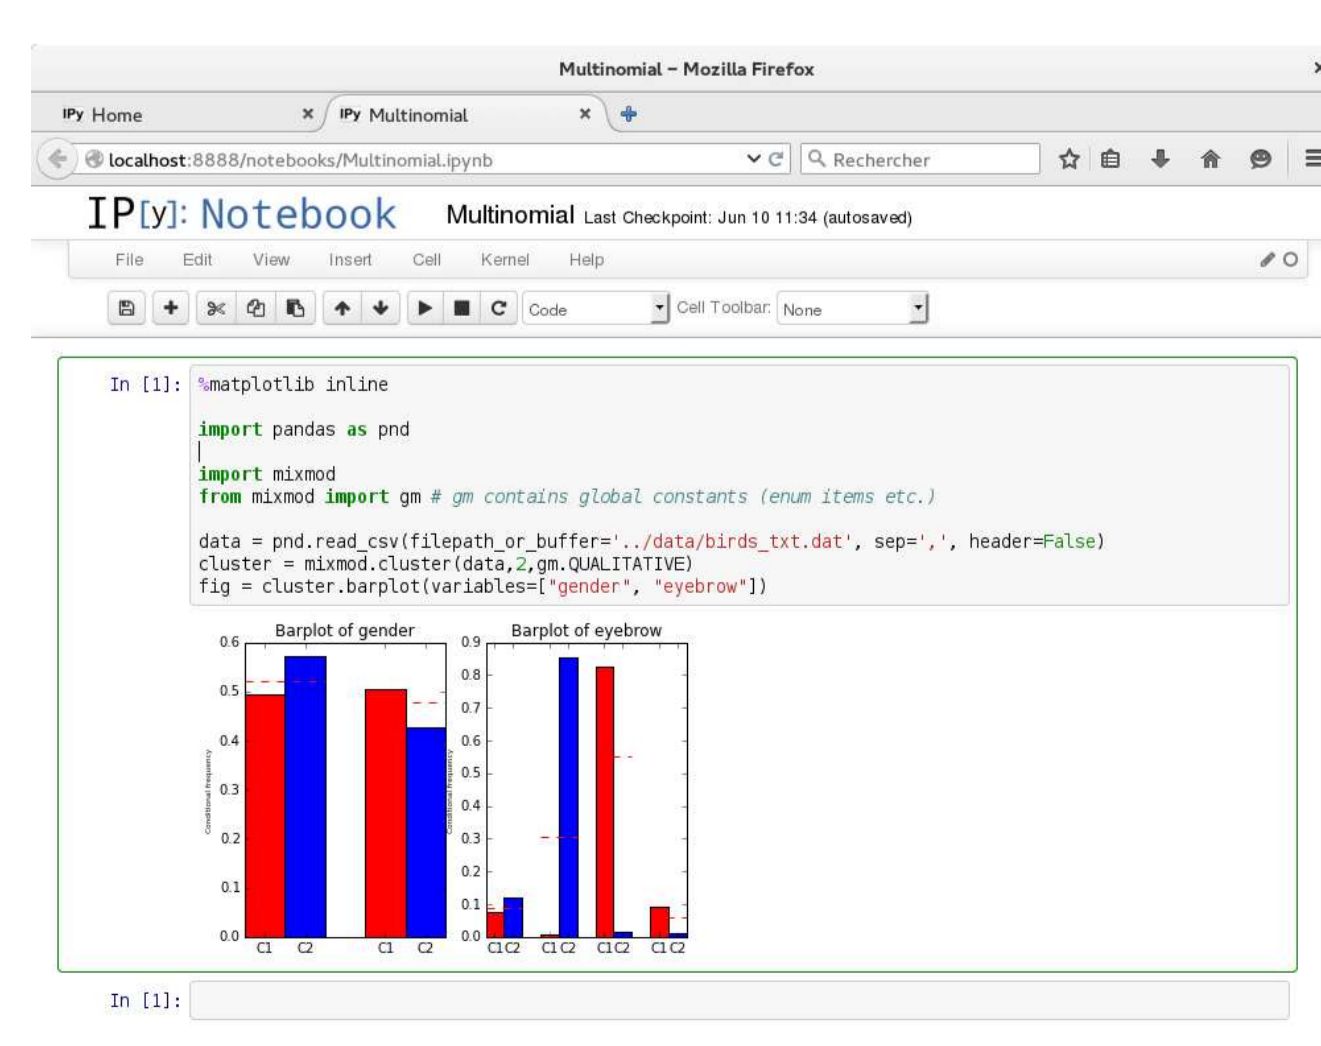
Multinomial – Mozilla Firefox

IPy Home ×
IPy Multinomial ×

localhost:8888/notebooks/Multinomial.ipynb
Rechercher

IP[y]: Notebook Multinomial Last Checkpoint: Jun 10 11:34 (autosaved)

File Edit View Insert Cell Kernel Help

Code
Cell Toolbar: None

In [1]: %matplotlib inline

import pandas as pnd

import mixmod
from mixmod import gm # gm contains global constants (enum items etc.)

data = pnd.read_csv(filepath_or_buffer='../data/birds_txt.dat', sep=',', header=False)
cluster = mixmod.cluster(data,2,gm.QUALITATIVE)
fig = cluster.barplot(variables=["gender", "eyebrow"])

Barplot of gender
0.6
0.5
0.4
0.3
0.2
0.1
0.0
Conditional frequency
C1 C2 C1 C2

Barplot of eyebrow
0.9
0.8
0.7
0.6
0.5
0.4
0.3
0.2
0.1
0.0
Conditional frequency
C1 C2 C1 C2 C1 C2 C1 C2

In [1]: